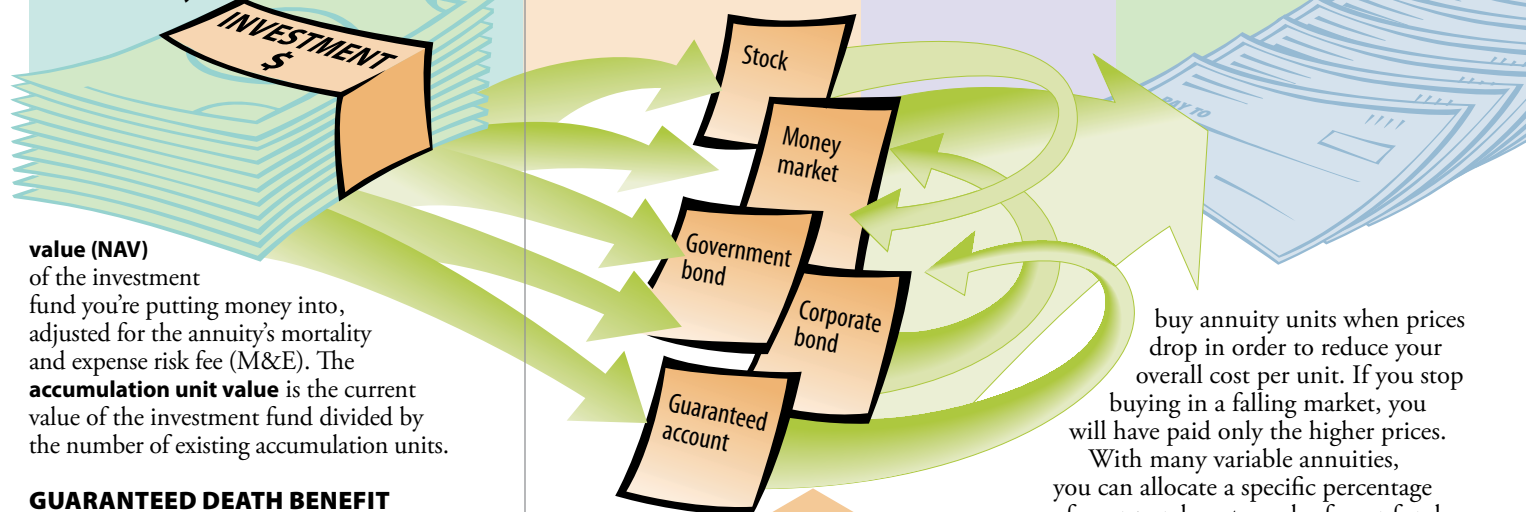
INVESTMENT $

value (NAV) of the investment fund you're putting money into, adjusted for the annuity's mortality and expense risk fee (M&E). The **accumulation unit value** is the current value of the investment fund divided by the number of existing accumulation units.

GUARANTEED DEATH BENEFIT

Stock

Money market

Government bond

Corporate bond

Guaranteed account

PAY TO

buy annuity units when prices drop in order to reduce your overall cost per unit. If you stop buying in a falling market, you will have paid only the higher prices. With many variable annuities, you can allocate a specific percentage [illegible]